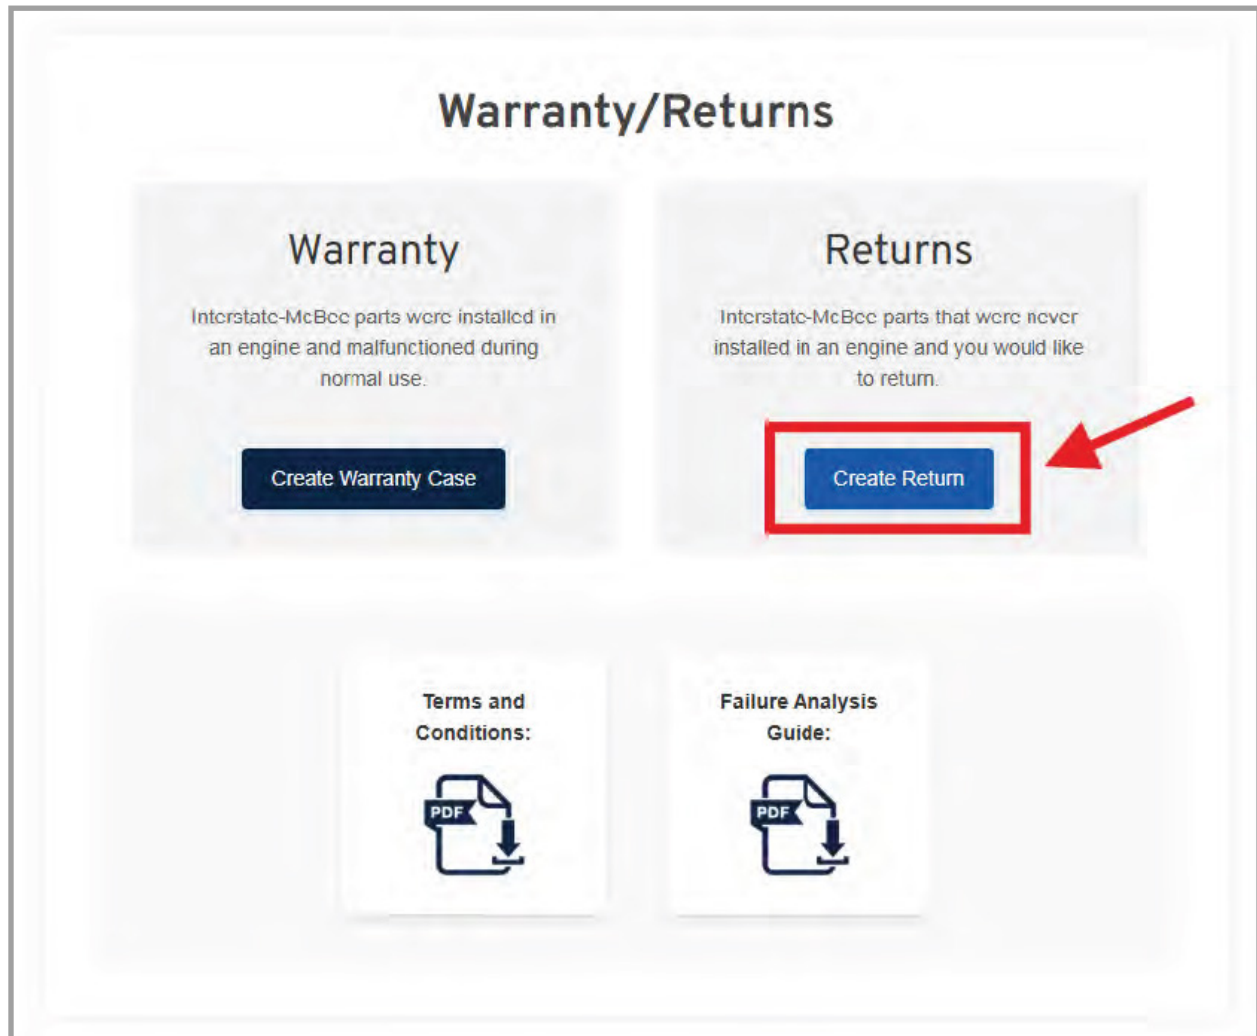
Warranty/Returns

Warranty

Interstate-McBee parts were installed in an engine and malfunctioned during normal use.

Create Warranty Case

Returns

Interstate-McBee parts that were never installed in an engine and you would like to return.

Create Return

Terms and Conditions:

PDF

Failure Analysis Guide:

PDF